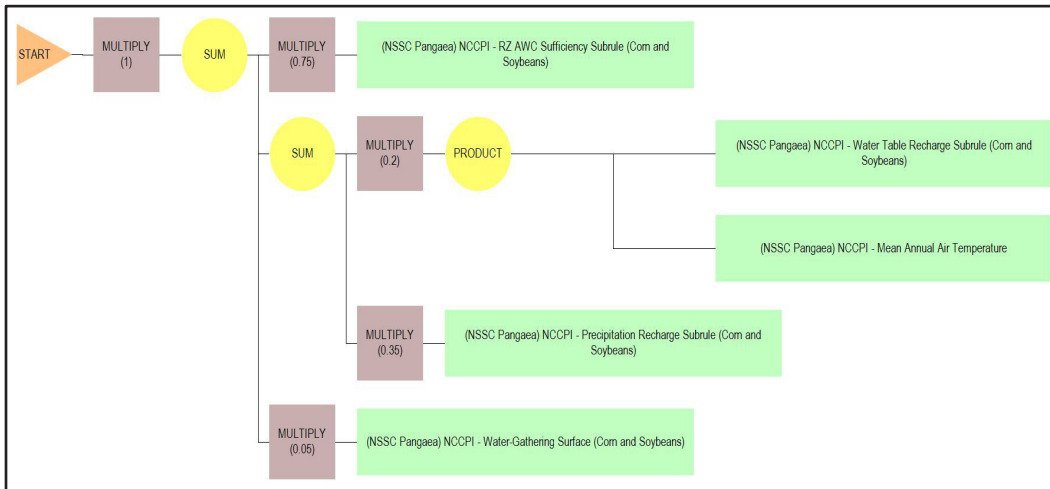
START

MULTIPLY (1)

SUM

MULTIPLY (0.75)

(NSSC Pangaea) NCCPI - RZ AWC Sufficiency Subrule (Corn and Soybeans)

SUM

MULTIPLY (0.2)

PRODUCT

(NSSC Pangaea) NCCPI - Water Table Recharge Subrule (Corn and Soybeans)

(NSSC Pangaea) NCCPI - Mean Annual Air Temperature

MULTIPLY (0.35)

(NSSC Pangaea) NCCPI - Precipitation Recharge Subrule (Corn and Soybeans)

MULTIPLY (0.05)

(NSSC Pangaea) NCCPI - Water-Gathering Surface (Corn and Soybeans)